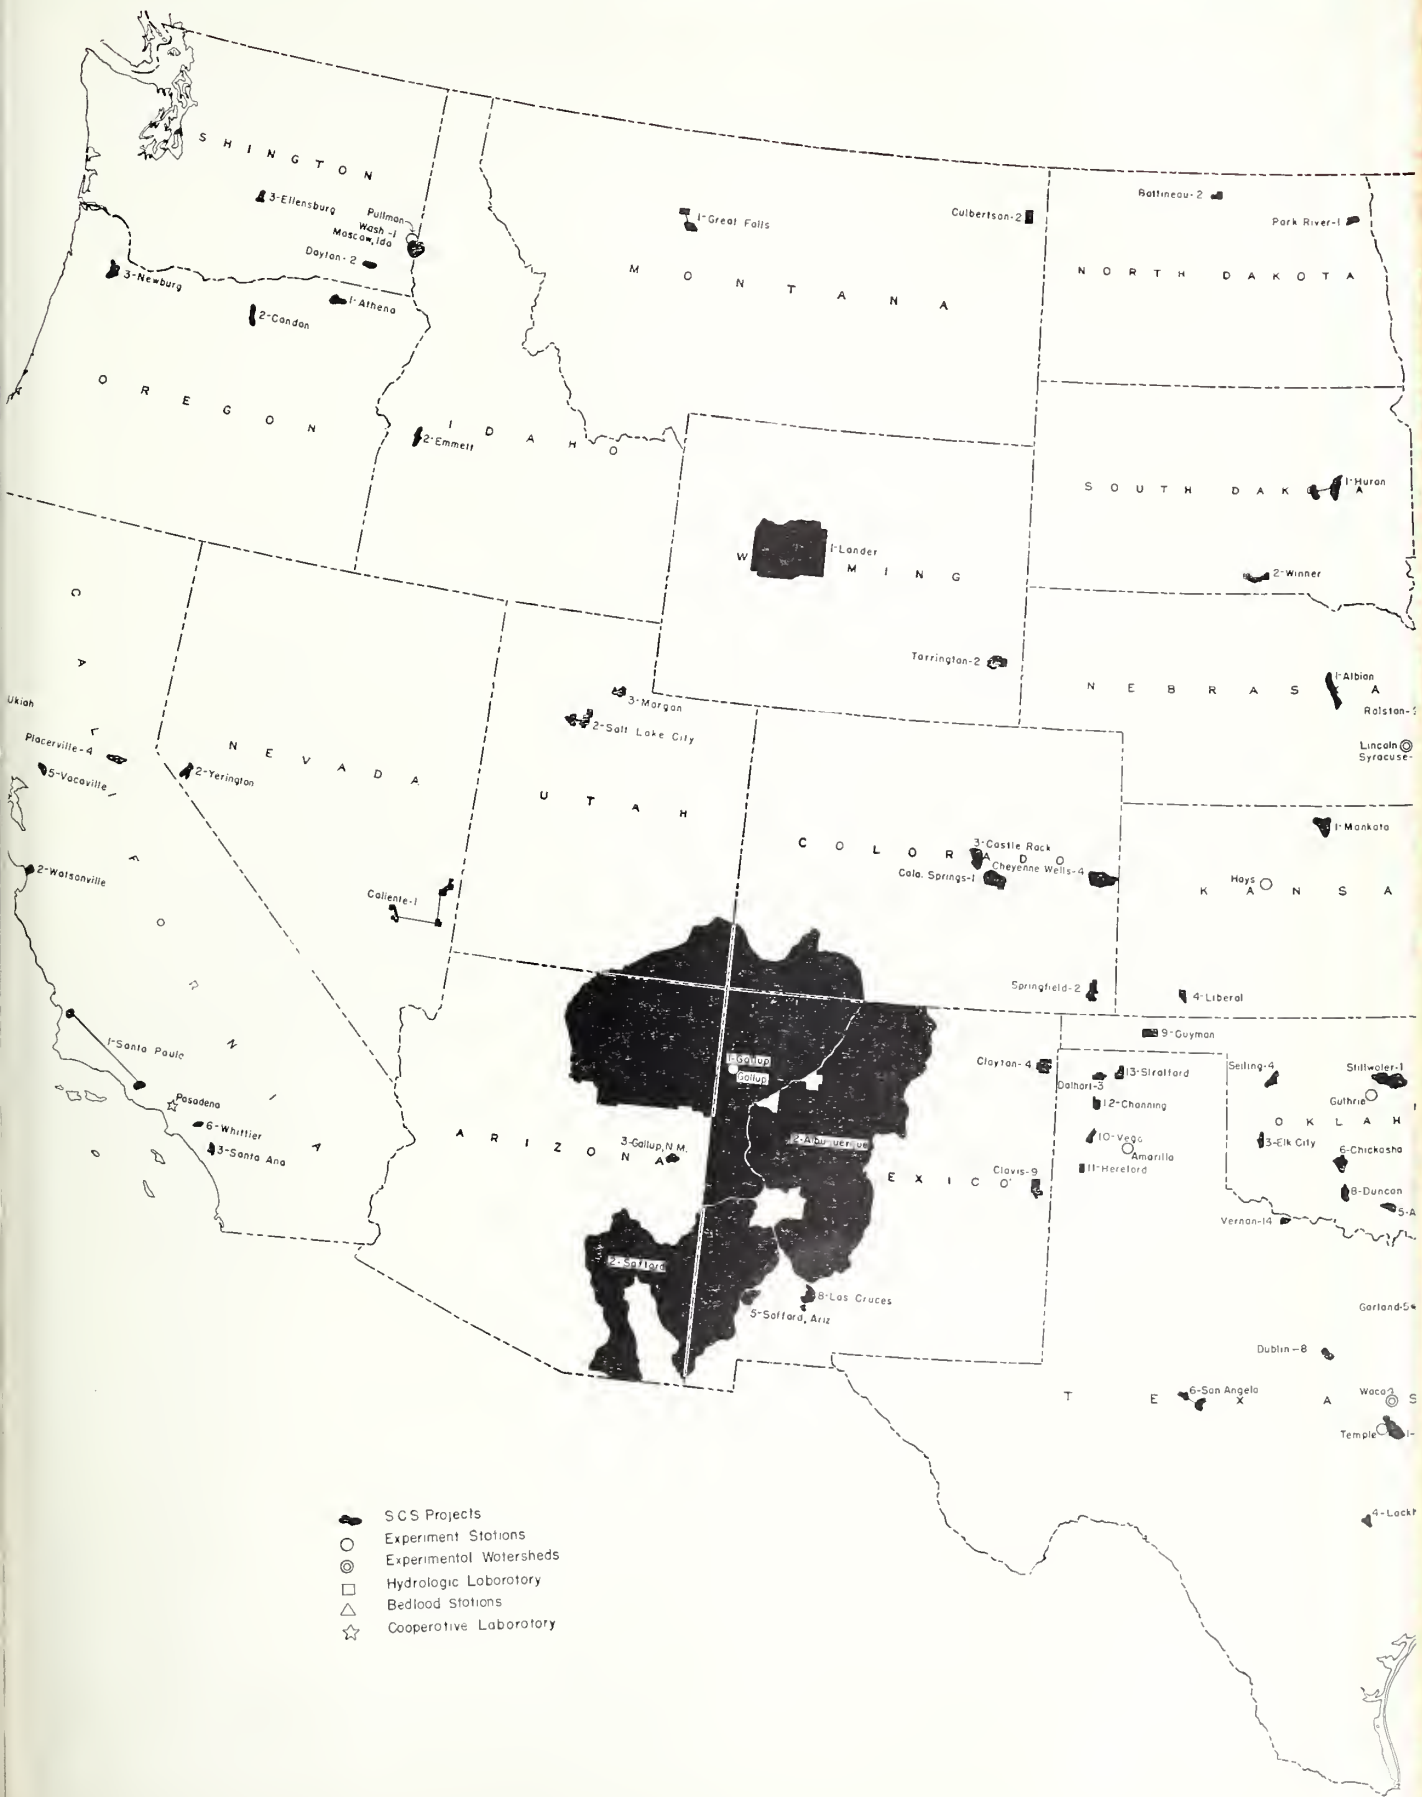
SHINGTON

3-Ellensburg
Pullman Wash-1
Moscow, Ida
Dayton-2
3-Newburg
1-Athena
2-Condon

OREGON

1-Great Falls
Culbertson-2

MONTANA

Bottineau-2
Park River-1

NORTH DAKOTA

IDAHO
2-Emmett

SOUTH DAKOTA
1-Huron
2-Winner

1-Lander
W MING

Torrington-2

NEBRASKA
1-Albion
Ralston-
Lincoln
Syracuse-

C
A
Ukiah
L
Placerville-4
5-Vacaville
F
2-Watsonville
O
R
N
1-Santa Paula
Pasadena
6-Whittier
3-Santa Ana
I
A

NEVADA
2-Yerington
Caliente-1

3-Morgan
2-Salt Lake City

UTAH

COLORADO
3-Castle Rock
Colo. Springs-1
Cheyenne Wells-4
Springfield-2

KANSAS
1-Mankato
Hays
4-Liberal

9-Guyman

1-Gallup
Gallup
2-Albuquerque
ARIZONA
3-Gallup, N.M.
2-Safford
5-Safford, Ariz
8-Las Cruces

EXICO
Clayton-4
Clovis-9

Dalhart-3
13-Stratford
12-Channing
10-Vega
Amarillo
11-Hereford

Seiling-4
Stillwater-1
Guthrie
OKLAH
3-Elk City
6-Chickasha
8-Duncan
5-A
Vernon-14

Garland-5
Dublin-8
TEXAS
6-San Angelo
Waco
Temple
1-
4-Lockh

SCS Projects
Experiment Stations
Experimental Watersheds
Hydrologic Laboratory
Bedload Stations
Cooperative Laboratory